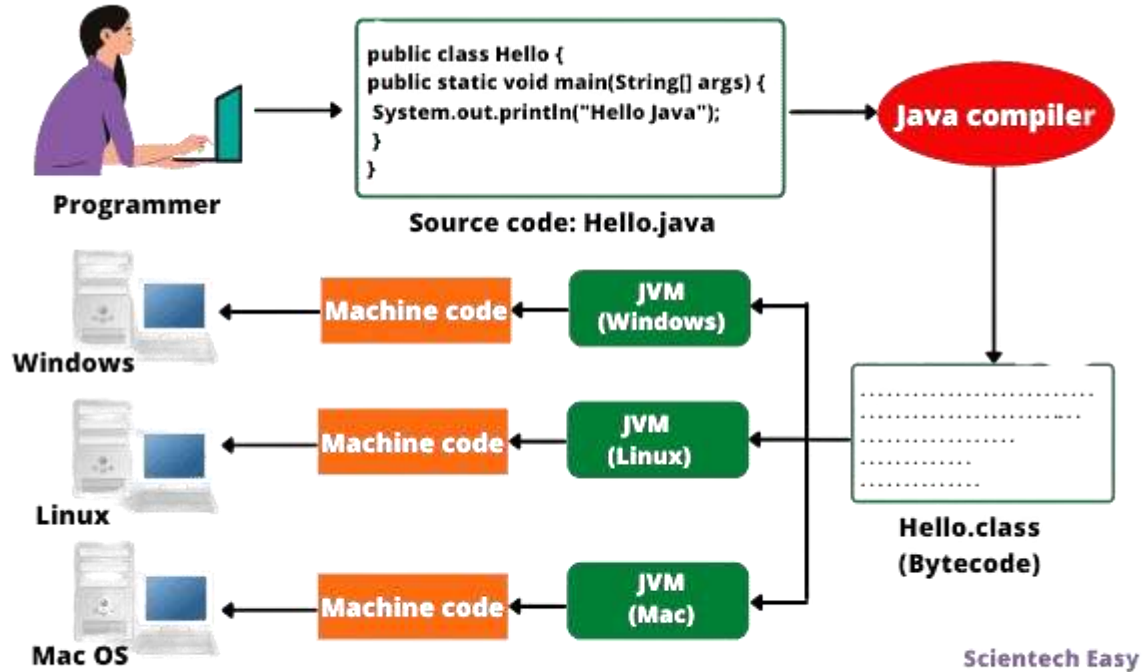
Programmer

public class Hello {
public static void main(String[] args) {
System.out.println("Hello Java");
}
}

Source code: Hello.java

Java compiler

Hello.class
(Bytecode)

JVM
(Windows)

JVM
(Linux)

JVM
(Mac)

Machine code

Machine code

Machine code

Windows

Linux

Mac OS

Scientech Easy